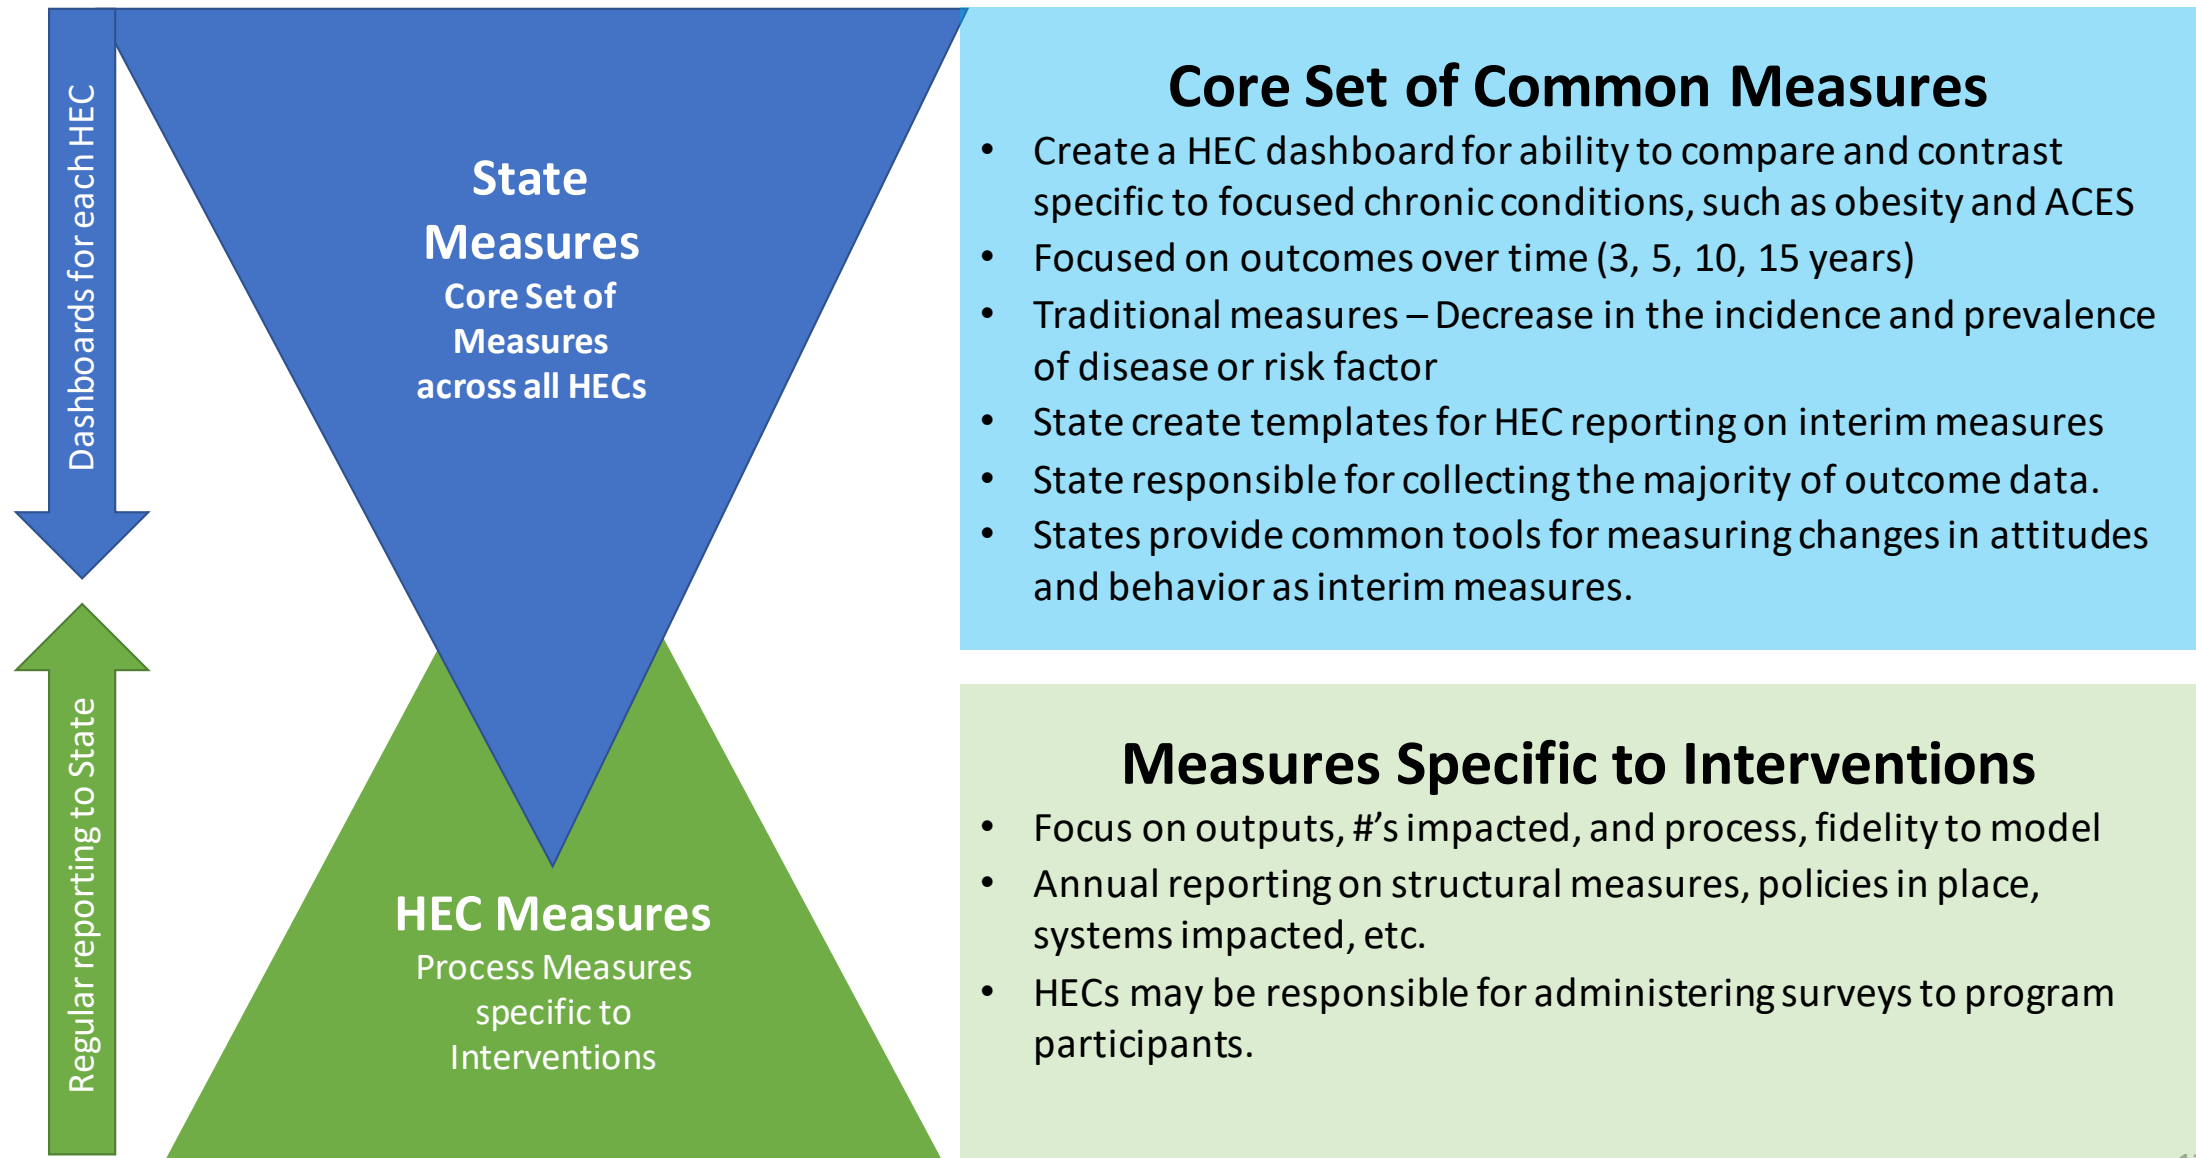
Dashboards for each HEC

State Measures
Core Set of Measures across all HECs

Regular reporting to State

HEC Measures
Process Measures specific to Interventions

Core Set of Common Measures

- Create a HEC dashboard for ability to compare and contrast specific to focused chronic conditions, such as obesity and ACES
- Focused on outcomes over time (3, 5, 10, 15 years)
- Traditional measures – Decrease in the incidence and prevalence of disease or risk factor
- State create templates for HEC reporting on interim measures
- State responsible for collecting the majority of outcome data.
- States provide common tools for measuring changes in attitudes and behavior as interim measures.

Measures Specific to Interventions

- Focus on outputs, #'s impacted, and process, fidelity to model
- Annual reporting on structural measures, policies in place, systems impacted, etc.
- HECs may be responsible for administering surveys to program participants.